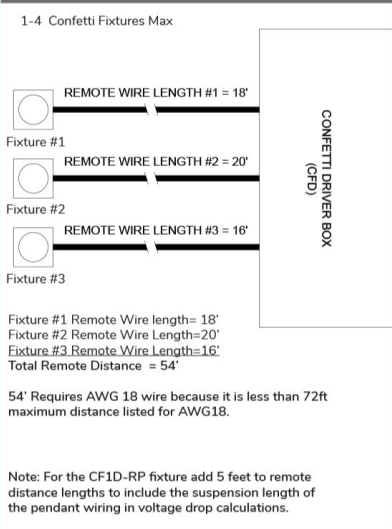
1-4 Confetti Fixtures Max

REMOTE WIRE LENGTH #1 = 18'

Fixture #1

REMOTE WIRE LENGTH #2 = 20'

Fixture #2

REMOTE WIRE LENGTH #3 = 16'

Fixture #3

CONFETTI DRIVER BOX (CFD)

Fixture #1 Remote Wire length= 18'
Fixture #2 Remote Wire Length=20'
Fixture #3 Remote Wire Length=16'
Total Remote Distance = 54'

54' Requires AWG 18 wire because it is less than 72ft maximum distance listed for AWG18.

Note: For the CF1D-RP fixture add 5 feet to remote distance lengths to include the suspension length of the pendant wiring in voltage drop calculations.